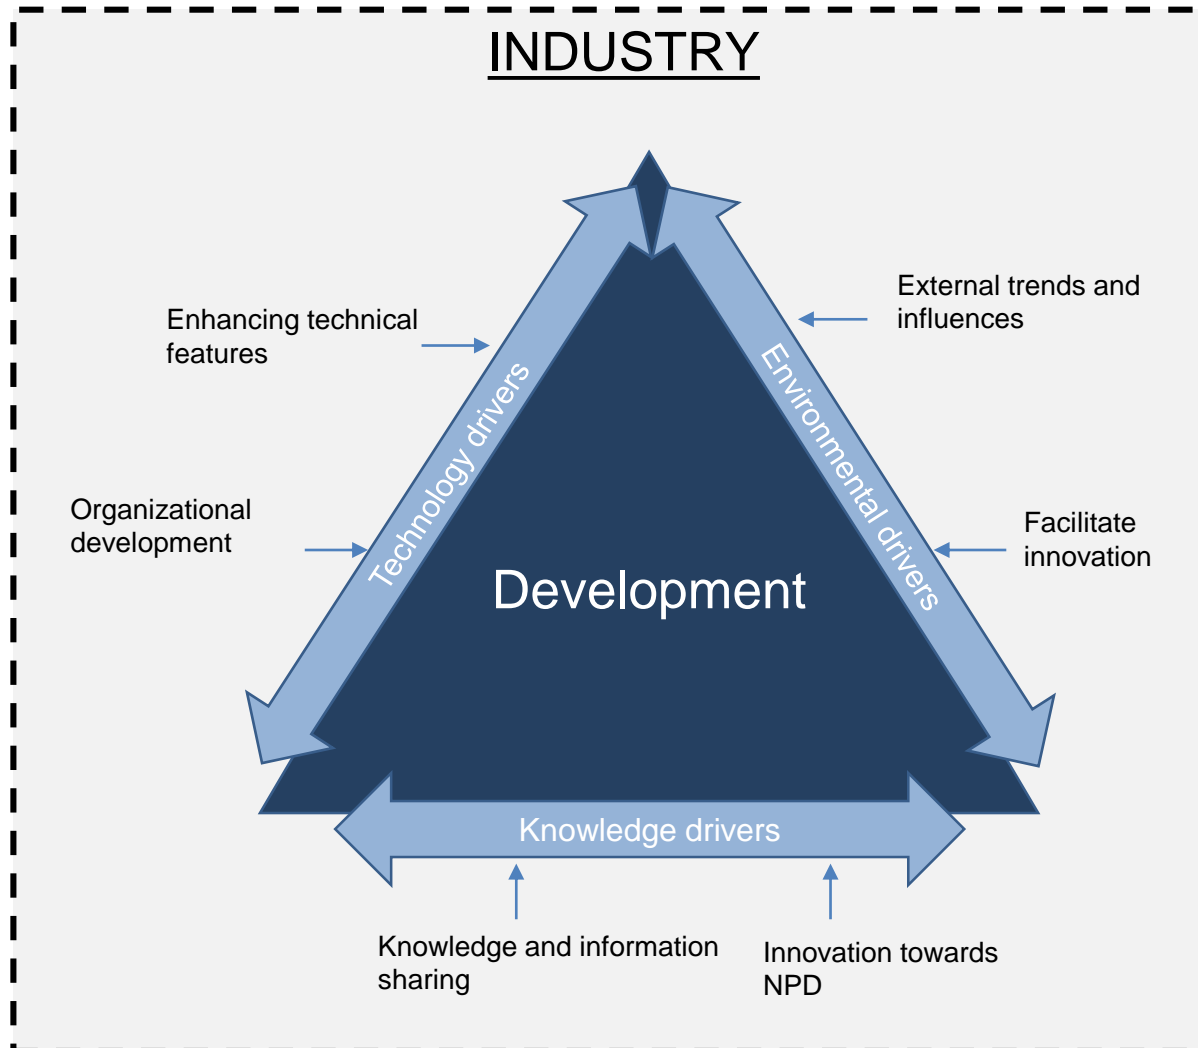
INDUSTRY

Enhancing technical features

External trends and influences

Technology drivers

Environmental drivers

Organizational development

Facilitate innovation

Development

Knowledge drivers

Knowledge and information sharing

Innovation towards NPD